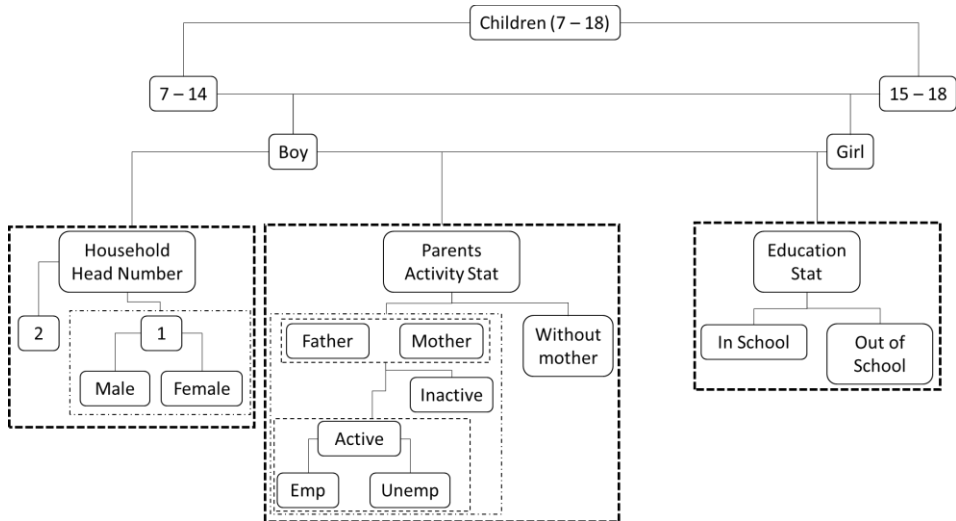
Children (7 – 18)

7 – 14

15 – 18

Boy

Girl

Household Head Number

2

1

Male

Female

Parents Activity Stat

Father

Mother

Without mother

Inactive

Active

Emp

Unemp

Education Stat

In School

Out of School